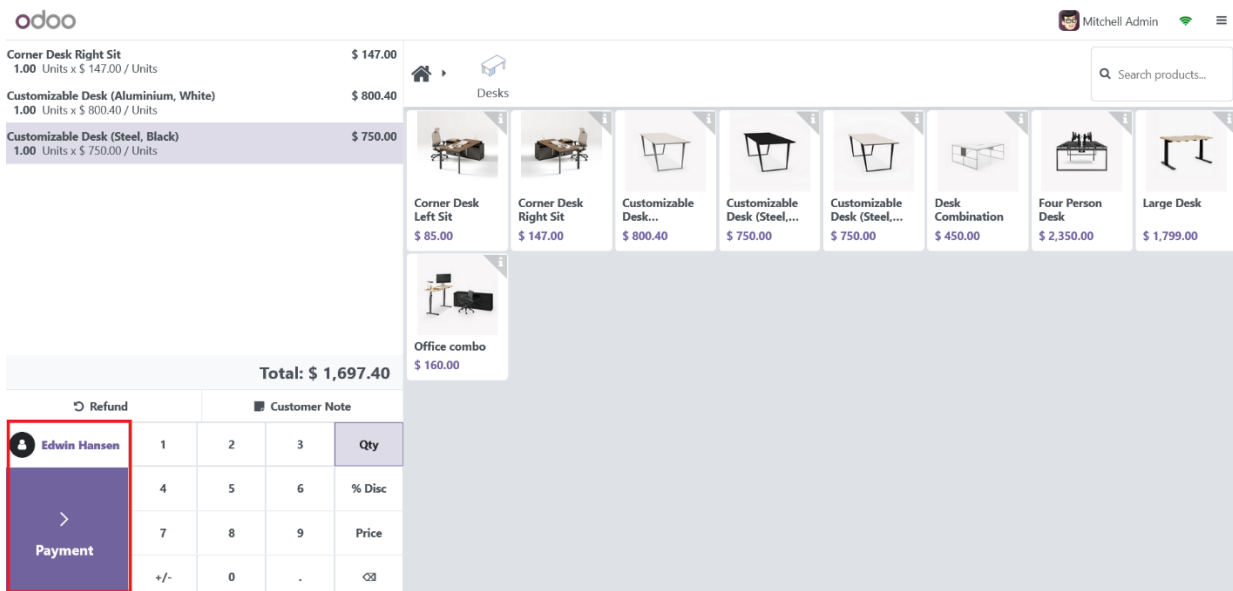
odoo

Mitchell Admin

Corner Desk Right Sit $ 147.00
1.00 Units x $ 147.00 / Units

Customizable Desk (Aluminium, White) $ 800.40
1.00 Units x $ 800.40 / Units

Customizable Desk (Steel, Black) $ 750.00
1.00 Units x $ 750.00 / Units

Total: $ 1,697.40

Refund

Customer Note

Edwin Hansen

Payment

| 1 | 2 | 3 | Qty |
|---|---|---|---|
| 4 | 5 | 6 | % Disc |
| 7 | 8 | 9 | Price |
| +/- | 0 | . | ⌫ |

Desks

Search products...

Corner Desk Left Sit
$ 85.00

Corner Desk Right Sit
$ 147.00

Customizable Desk...
$ 800.40

Customizable Desk (Steel,...
$ 750.00

Customizable Desk (Steel,...
$ 750.00

Desk Combination
$ 450.00

Four Person Desk
$ 2,350.00

Large Desk
$ 1,799.00

Office combo
$ 160.00